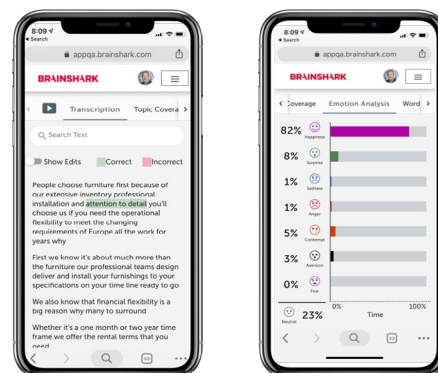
8:09
◂ Search
appqa.brainshark.com
BRAINSHARK
Transcription
Topic Covera
Search Text
Show Edits
Correct
Incorrect

People choose furniture first because of our extensive inventory professional installation and attention to detail you'll choose us if you need the operational flexibility to meet the changing requirements of Europe all the work for years why

First we know it's about much more than the furniture our professional teams design deliver and install your furnishings to your specifications on your time line ready to go

We also know that financial flexibility is a big reason why many to surround

Whether it's a one month or two year time frame we offer the rental terms that you need

8:09
◂ Search
appqa.brainshark.com
BRAINSHARK
Coverage
Emotion Analysis
Word

82% Happiness
8% Surprise
1% Sadness
1% Anger
5% Contempt
3% Aversion
0% Fear
Neutral 23%
0%
Time
100%